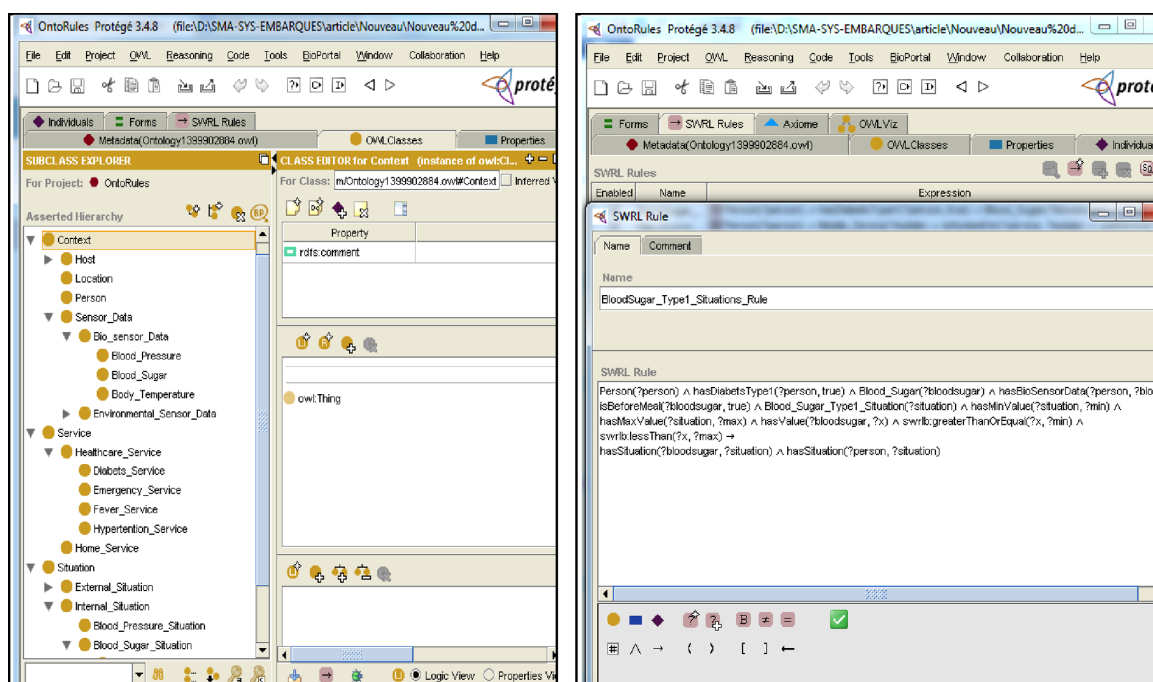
OntoRules Protégé 3.4.8 (file:\D:\SMA-SYS-EMBARQUES\article\Nouveau\Nouveau%20d...

File Edit Project OWL Reasoning Code Tools BioPortal Window Collaboration Help

protégé

Individuals Forms SWRL Rules

Metadata(Ontology1399902884.owl) OWLClasses Properties

SUBCLASS EXPLORER

For Project: OntoRules

Asserted Hierarchy

Context
Host
Location
Person
Sensor_Data
Bio_sensor_Data
Blood_Pressure
Blood_Sugar
Body_Temperature
Environmental_Sensor_Data
Service
Healthcare_Service
Diabets_Service
Emergency_Service
Fever_Service
Hypertention_Service
Home_Service
Situation
External_Situation
Internal_Situation
Blood_Pressure_Situation
Blood_Sugar_Situation

CLASS EDITOR for Context (instance of owl:Cl...

For Class: m/Ontology1399902884.owl#Context Inferred V

Property
rdfs:comment

owl:Thing

Logic View Properties Vi

OntoRules Protégé 3.4.8 (file:\D:\SMA-SYS-EMBARQUES\article\Nouveau\Nouveau%20d...

File Edit Project OWL Reasoning Code Tools BioPortal Window Collaboration Help

proté

Forms SWRL Rules Axiome OWLViz

Metadata(Ontology1399902884.owl) OWLClasses Properties Individua

SWRL Rules

Enabled Name Expression

SWRL Rule

Name Comment

Name

BloodSugar_Type1_Situations_Rule

SWRL Rule

Person(?person) ∧ hasDiabetsType1(?person, true) ∧ Blood_Sugar(?bloodsugar) ∧ hasBioSensorData(?person, ?blo
isBeforeMeal(?bloodsugar, true) ∧ Blood_Sugar_Type1_Situation(?situation) ∧ hasMinValue(?situation, ?min) ∧
hasMaxValue(?situation, ?max) ∧ hasValue(?bloodsugar, ?x) ∧ swrlb:greaterThanOrEqual(?x, ?min) ∧
swrlb:lessThan(?x, ?max) →
hasSituation(?bloodsugar, ?situation) ∧ hasSituation(?person, ?situation)

B ≠ =

⊞ ∧ → ( ) [ ] ←